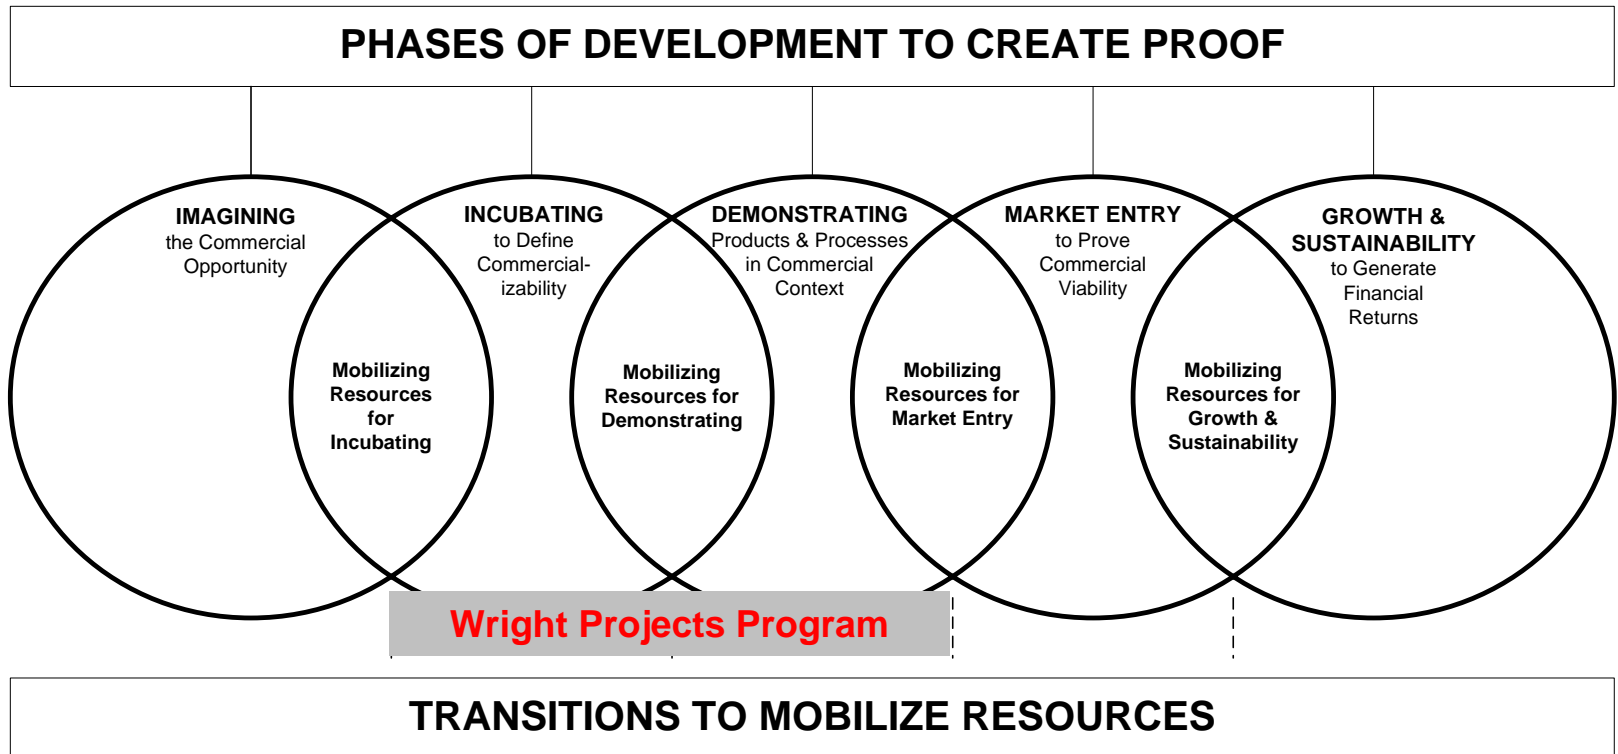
PHASES OF DEVELOPMENT TO CREATE PROOF

IMAGINING the Commercial Opportunity

INCUBATING to Define Commercial-izability

DEMONSTRATING Products & Processes in Commercial Context

MARKET ENTRY to Prove Commercial Viability

GROWTH & SUSTAINABILITY to Generate Financial Returns

Mobilizing Resources for Incubating

Mobilizing Resources for Demonstrating

Mobilizing Resources for Market Entry

Mobilizing Resources for Growth & Sustainability

Wright Projects Program

TRANSITIONS TO MOBILIZE RESOURCES